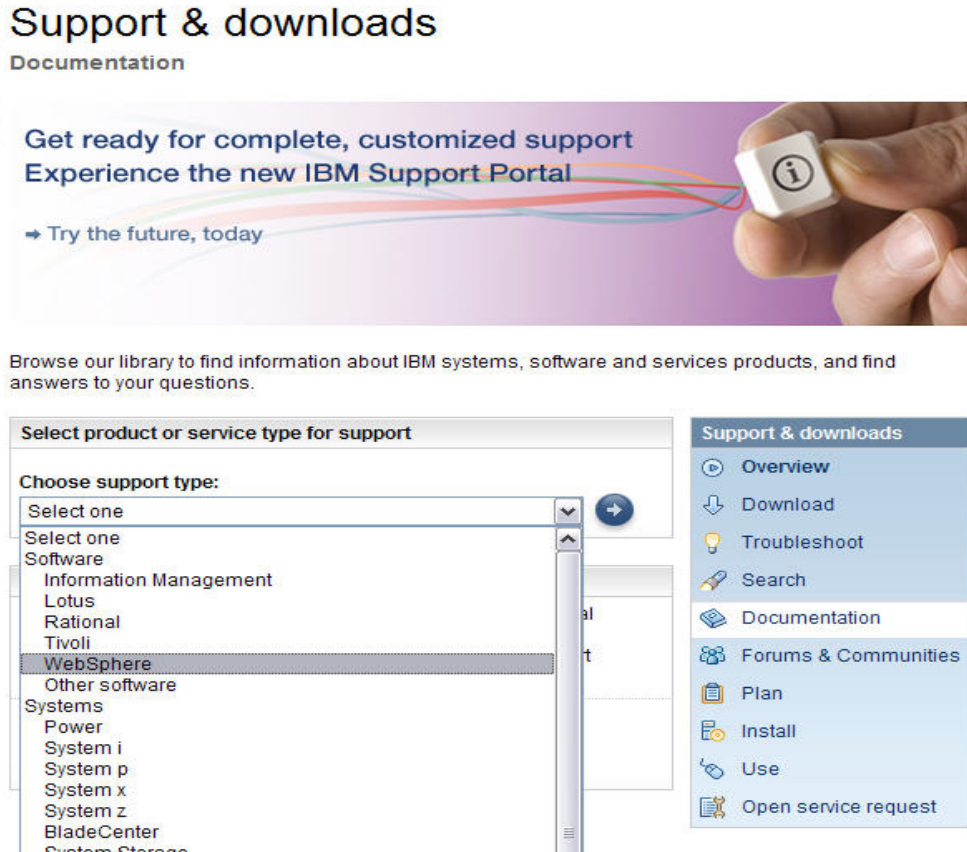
Support & downloads
Documentation

Get ready for complete, customized support
Experience the new IBM Support Portal
➜ Try the future, today

Browse our library to find information about IBM systems, software and services products, and find answers to your questions.

Select product or service type for support

Choose support type:
Select one

Select one
Software
Information Management
Lotus
Rational
Tivoli
WebSphere
Other software
Systems
Power
System i
System p
System x
System z
BladeCenter
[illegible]

Support & downloads
Overview
Download
Troubleshoot
Search
Documentation
Forums & Communities
Plan
Install
Use
Open service request